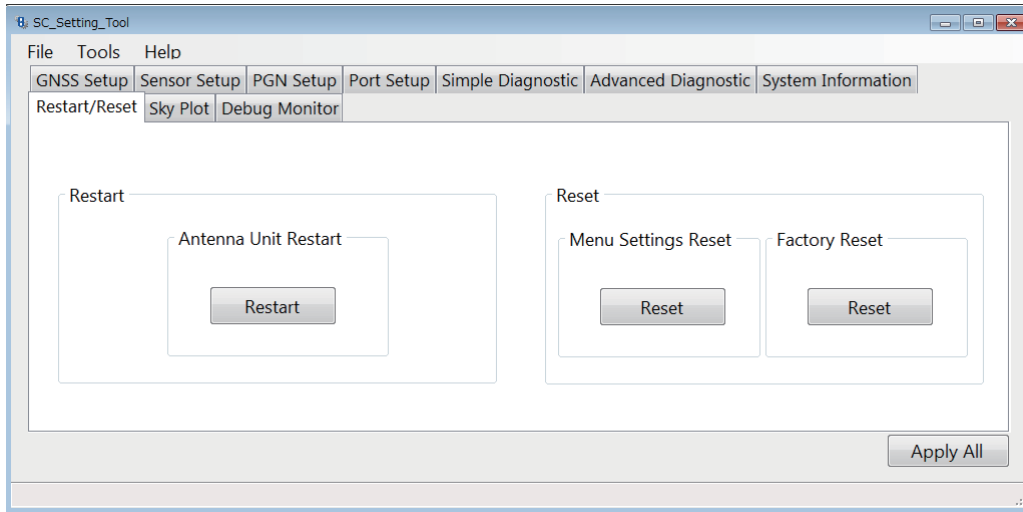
SC_Setting_Tool

File Tools Help

GNSS Setup | Sensor Setup | PGN Setup | Port Setup | Simple Diagnostic | Advanced Diagnostic | System Information

Restart/Reset | Sky Plot | Debug Monitor

Restart

Antenna Unit Restart

Restart

Reset

Menu Settings Reset

Reset

Factory Reset

Reset

Apply All